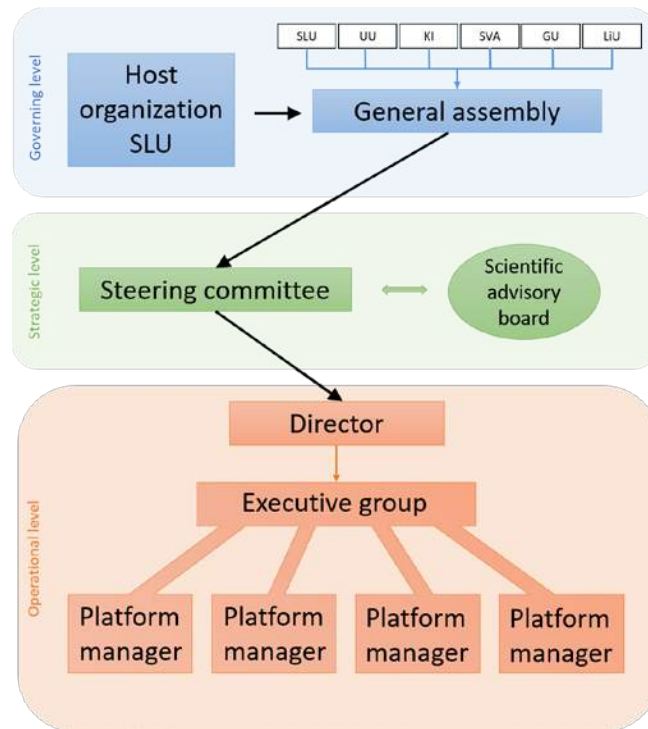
Governing level

SLU | UU | KI | SVA | GU | LiU

Host organization SLU

General assembly

Strategic level

Steering committee

Scientific advisory board

Operational level

Director

Executive group

Platform manager

Platform manager

Platform manager

Platform manager